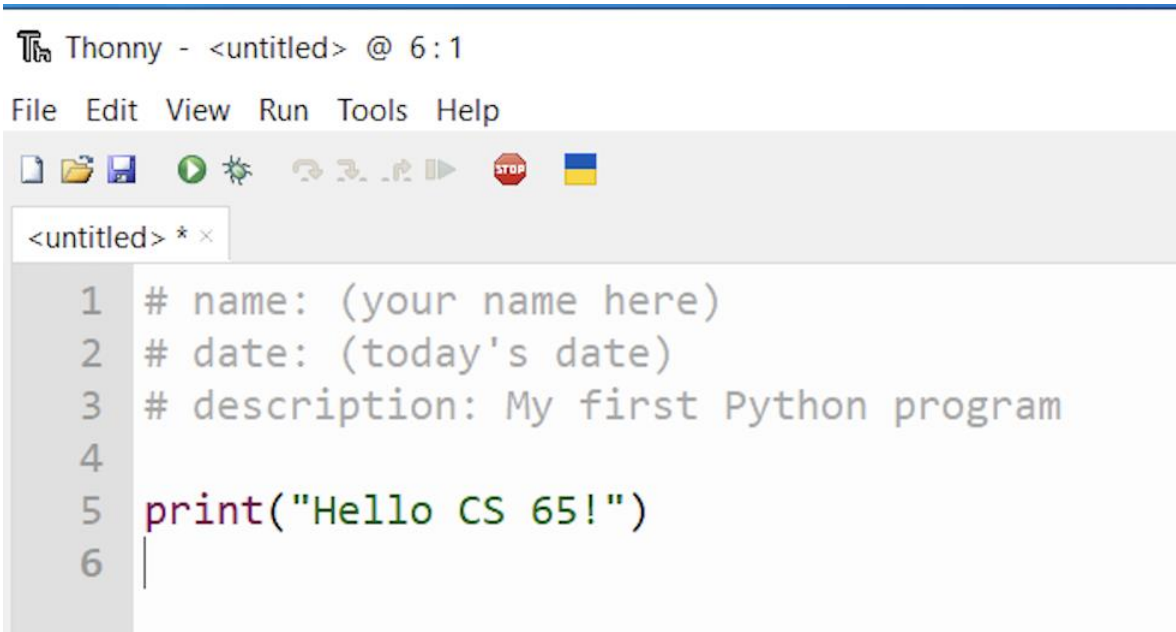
Thonny - <untitled> @ 6 : 1

File Edit View Run Tools Help

STOP

<untitled> * ×

1 # name: (your name here)
2 # date: (today's date)
3 # description: My first Python program
4
5 print("Hello CS 65!")
6